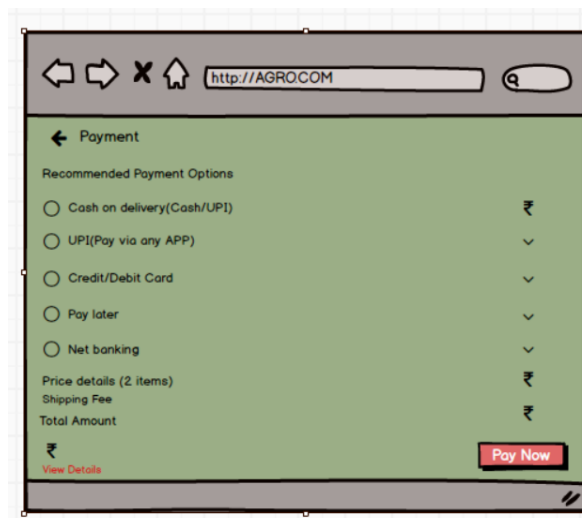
http://AGRO.COM

Payment

Recommended Payment Options

Cash on delivery(Cash/UPI) ₹

UPI(Pay via any APP)

Credit/Debit Card

Pay later

Net banking

Price details (2 items) ₹

Shipping Fee

Total Amount ₹

₹

View Details

Pay Now